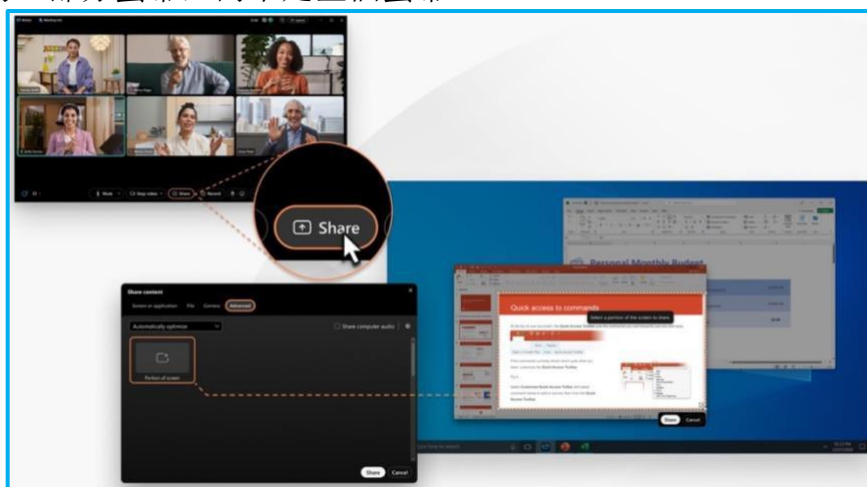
Share

Share content
Screen or application
File
Camera
Advanced
Automatically optimize
Share computer audio
Portion of screen
Share
Cancel

Personal Monthly Budget
Quick access to commands
Select a portion of the screen to share
Share
Cancel